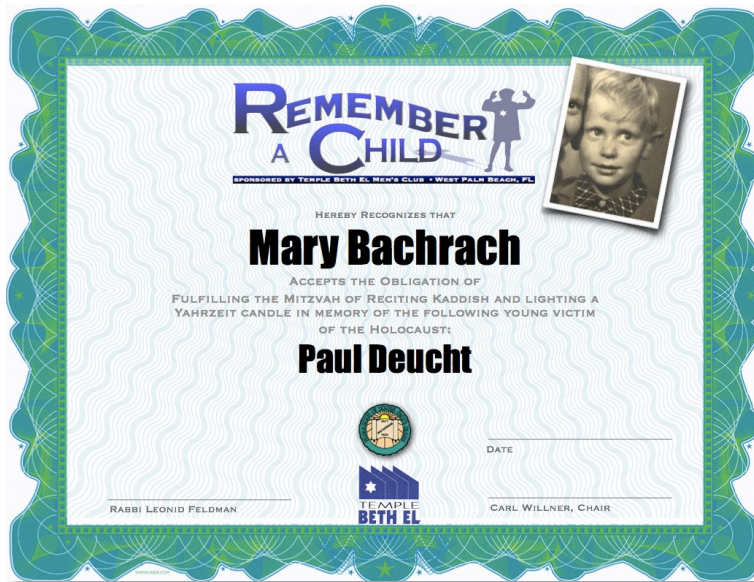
REMEMBER A CHILD

SPONSORED BY TEMPLE BETH EL MEN'S CLUB • WEST PALM BEACH, FL

Hereby Recognizes that

Mary Bachrach

Accepts the Obligation of

Fulfilling the Mitzvah of Reciting Kaddish and lighting a Yahrzeit candle in memory of the following young victim of the Holocaust:

Paul Deucht

Date

Rabbi Leonid Feldman

TEMPLE BETH EL

Carl Willner, Chair